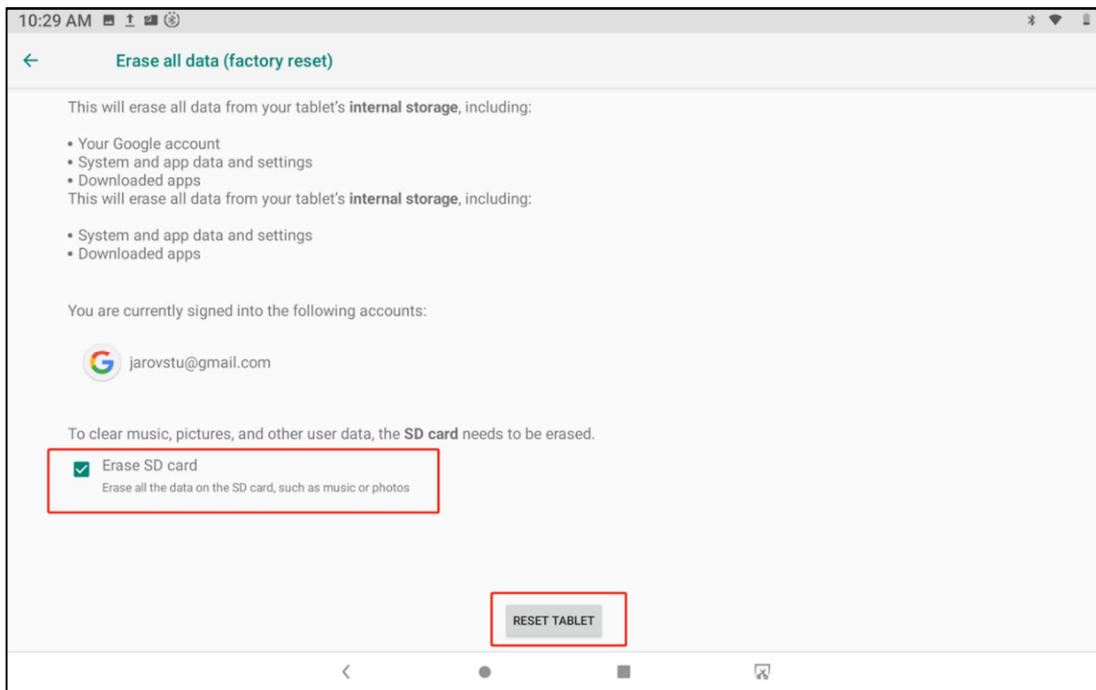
10:29 AM

Erase all data (factory reset)

This will erase all data from your tablet's **internal storage**, including:

• Your Google account
• System and app data and settings
• Downloaded apps
This will erase all data from your tablet's **internal storage**, including:

• System and app data and settings
• Downloaded apps

You are currently signed into the following accounts:

jarovstu@gmail.com

To clear music, pictures, and other user data, the **SD card** needs to be erased.

Erase SD card
Erase all the data on the SD card, such as music or photos

RESET TABLET